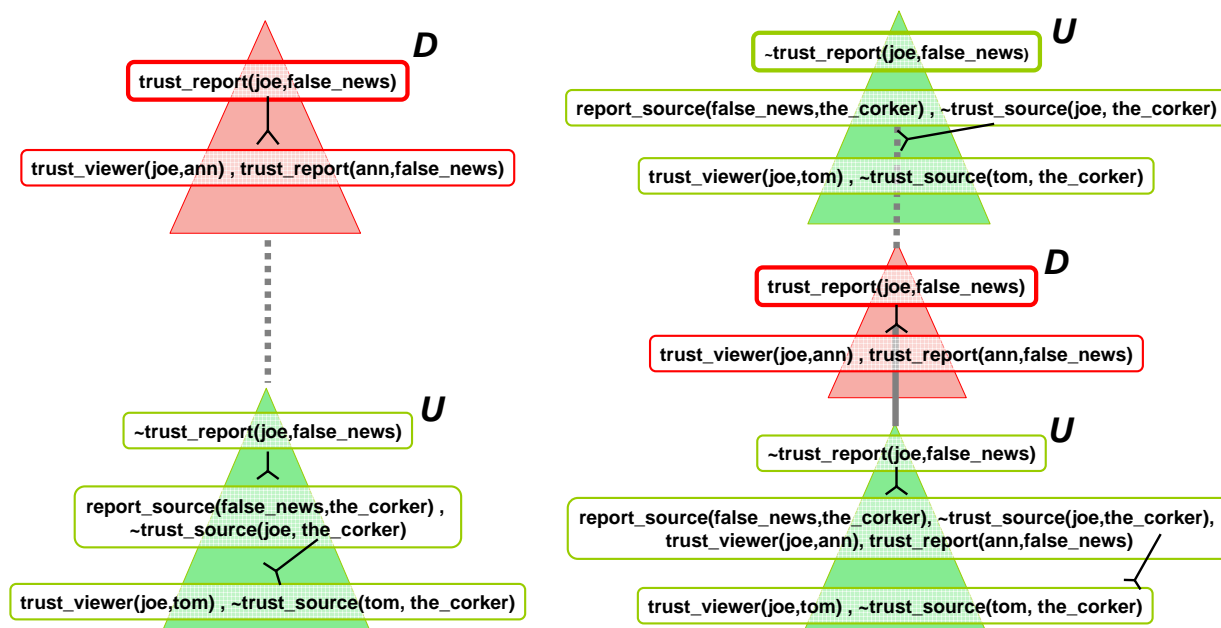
D

trust_report(joe,false_news)

trust_viewer(joe,ann) , trust_report(ann,false_news)

U

~trust_report(joe,false_news)

report_source(false_news,the_corker) , ~trust_source(joe, the_corker)

trust_viewer(joe,tom) , ~trust_source(tom, the_corker)

U

~trust_report(joe,false_news)

report_source(false_news,the_corker) , ~trust_source(joe, the_corker)

trust_viewer(joe,tom) , ~trust_source(tom, the_corker)

D

trust_report(joe,false_news)

trust_viewer(joe,ann) , trust_report(ann,false_news)

U

~trust_report(joe,false_news)

report_source(false_news,the_corker), ~trust_source(joe,the_corker), trust_viewer(joe,ann), trust_report(ann,false_news)

trust_viewer(joe,tom) , ~trust_source(tom, the_corker)